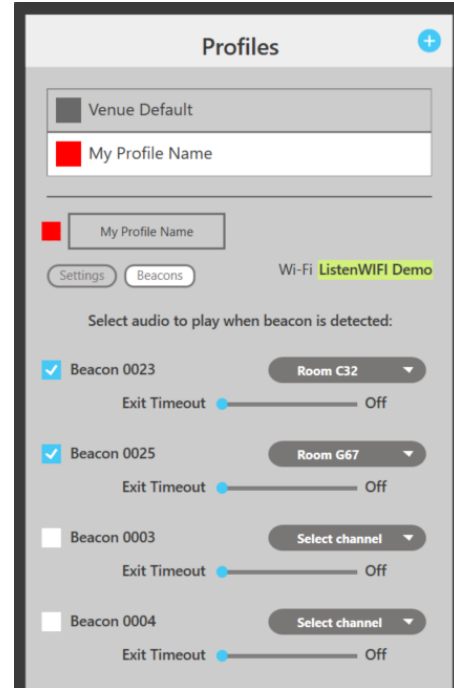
Profiles

Venue Default

My Profile Name

My Profile Name

Settings Beacons

Wi-Fi ListenWIFI Demo

Select audio to play when beacon is detected:

Beacon 0023 Room C32

Exit Timeout Off

Beacon 0025 Room G67

Exit Timeout Off

Beacon 0003 Select channel

Exit Timeout Off

Beacon 0004 Select channel

Exit Timeout Off